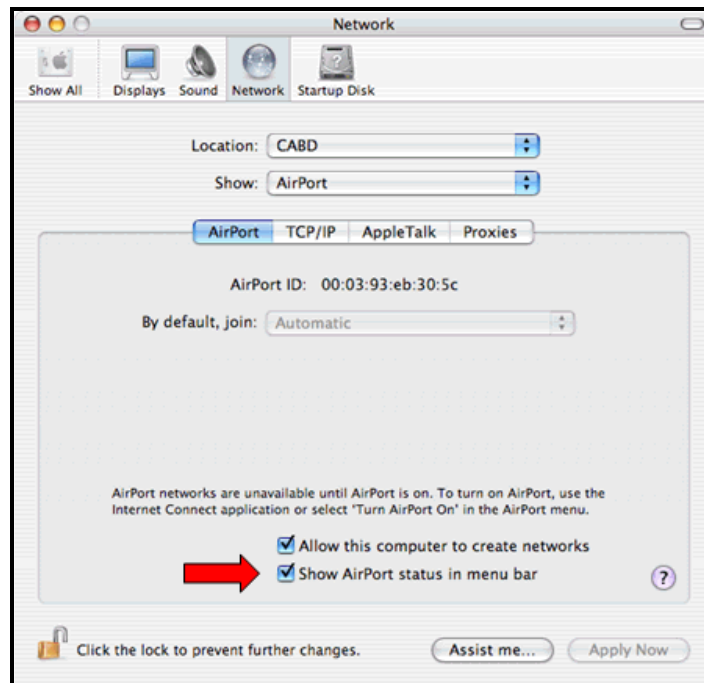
Network

Show All Displays Sound Network Startup Disk

Location: CABD

Show: AirPort

AirPort TCP/IP AppleTalk Proxies

AirPort ID: 00:03:93:eb:30:5c

By default, join: Automatic

AirPort networks are unavailable until AirPort is on. To turn on AirPort, use the Internet Connect application or select 'Turn AirPort On' in the AirPort menu.

Allow this computer to create networks

Show AirPort status in menu bar

?

Click the lock to prevent further changes.

Assist me...

Apply Now